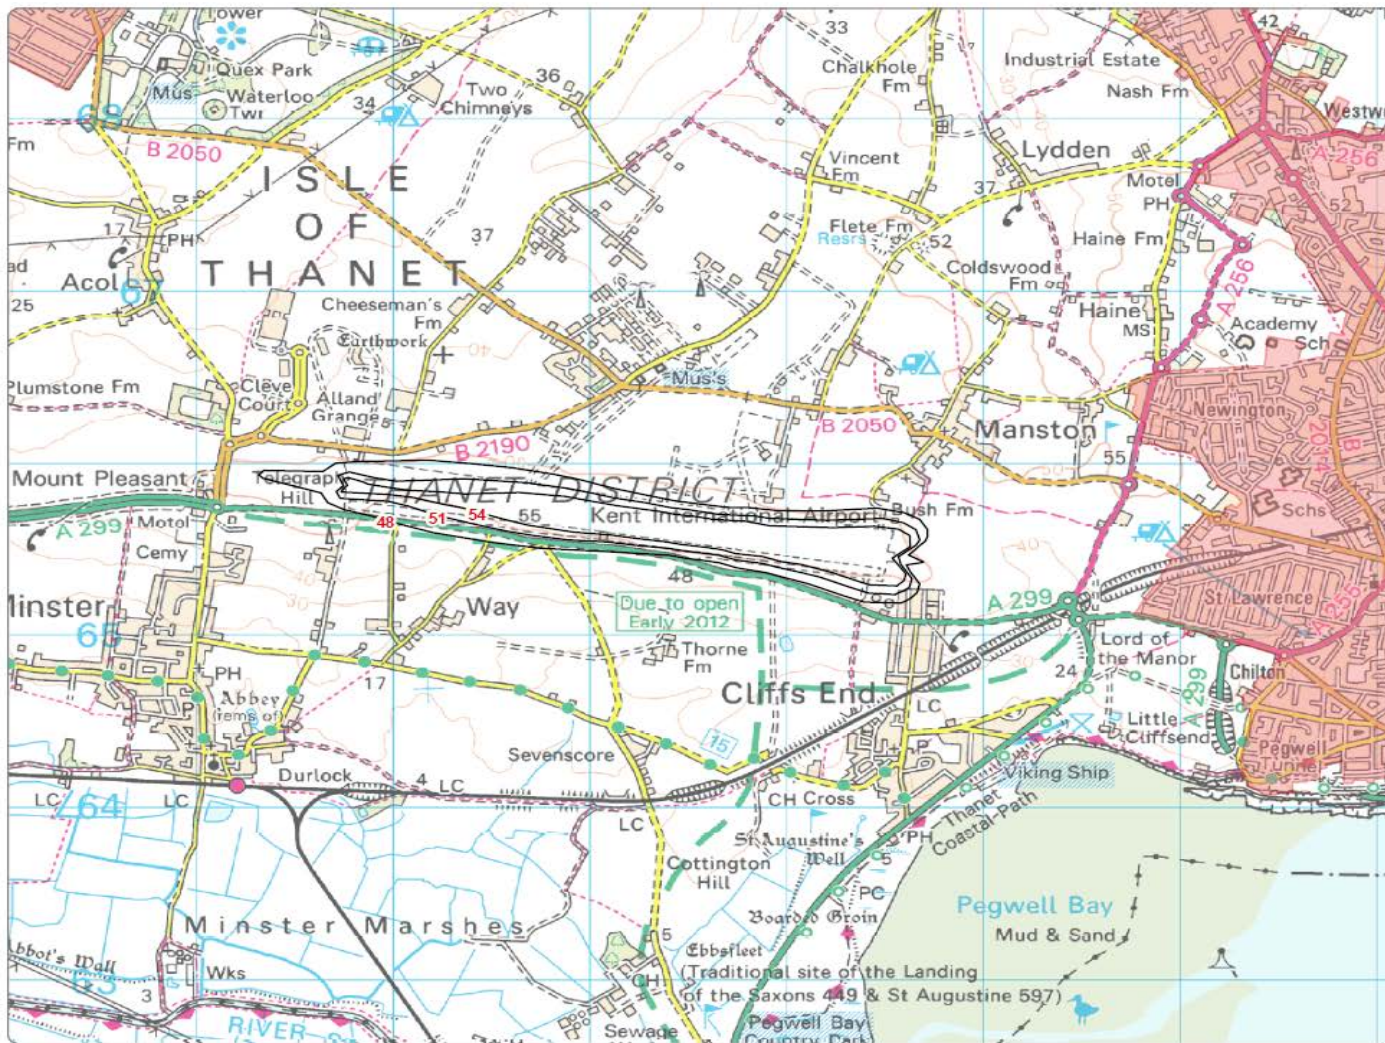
Tower
Quex Park
Mus
Waterloo Twr
68
34
Two Chimneys
36
33
Chalkhole Fm
Industrial Estate
Nash Fm
42
Westw
Fm
B 2050
ISLE OF THANET
17
PH
37
Vincent Fm
Lydden
37
Motel PH
A 256
52
ad
Acol
67
25
Flete Fm
Resrs
52
Coldswood Fm
Haine Fm
A 256
Haine MS
Academy Sch
Cheeseman's Fm
Earthwork
Plumstone Fm
Cleve Court
Alland Grange
Mus's
B 2190
B 2050
Manston
55
Newington
2014
Mount Pleasant
Telegraph Hill
THANET DISTRICT
Kent International Airport
Bush Fm
A 299
Motel
Cemy
48
51
54
55
Schs
48
linster
65
Way
Due to open Early 2012
A 299
St Lawrence
Thorne Fm
Lord of the Manor
24
Chilton
PH
17
Abbey (rems of)
Cliffs End
LC
A 299
Little Cliffsend
Pegwell Tunnel
15
Sevenscore
Viking Ship
Durlock
4
LC
LC
64
LC
CH Cross
Thanet Coastal Path
LC
St Augustine's Well
PH
5
Cottington Hill
PC
Pegwell Bay
Mud & Sand
Boarded Groin
Minster Marshes
Ebbsfleet
(Traditional site of the Landing of the Saxons 449 & St Augustine 597)
Abbot's Wall
Wks
63
3
5
CH
Pegwell Bay Country Park
Sewage
RIVER